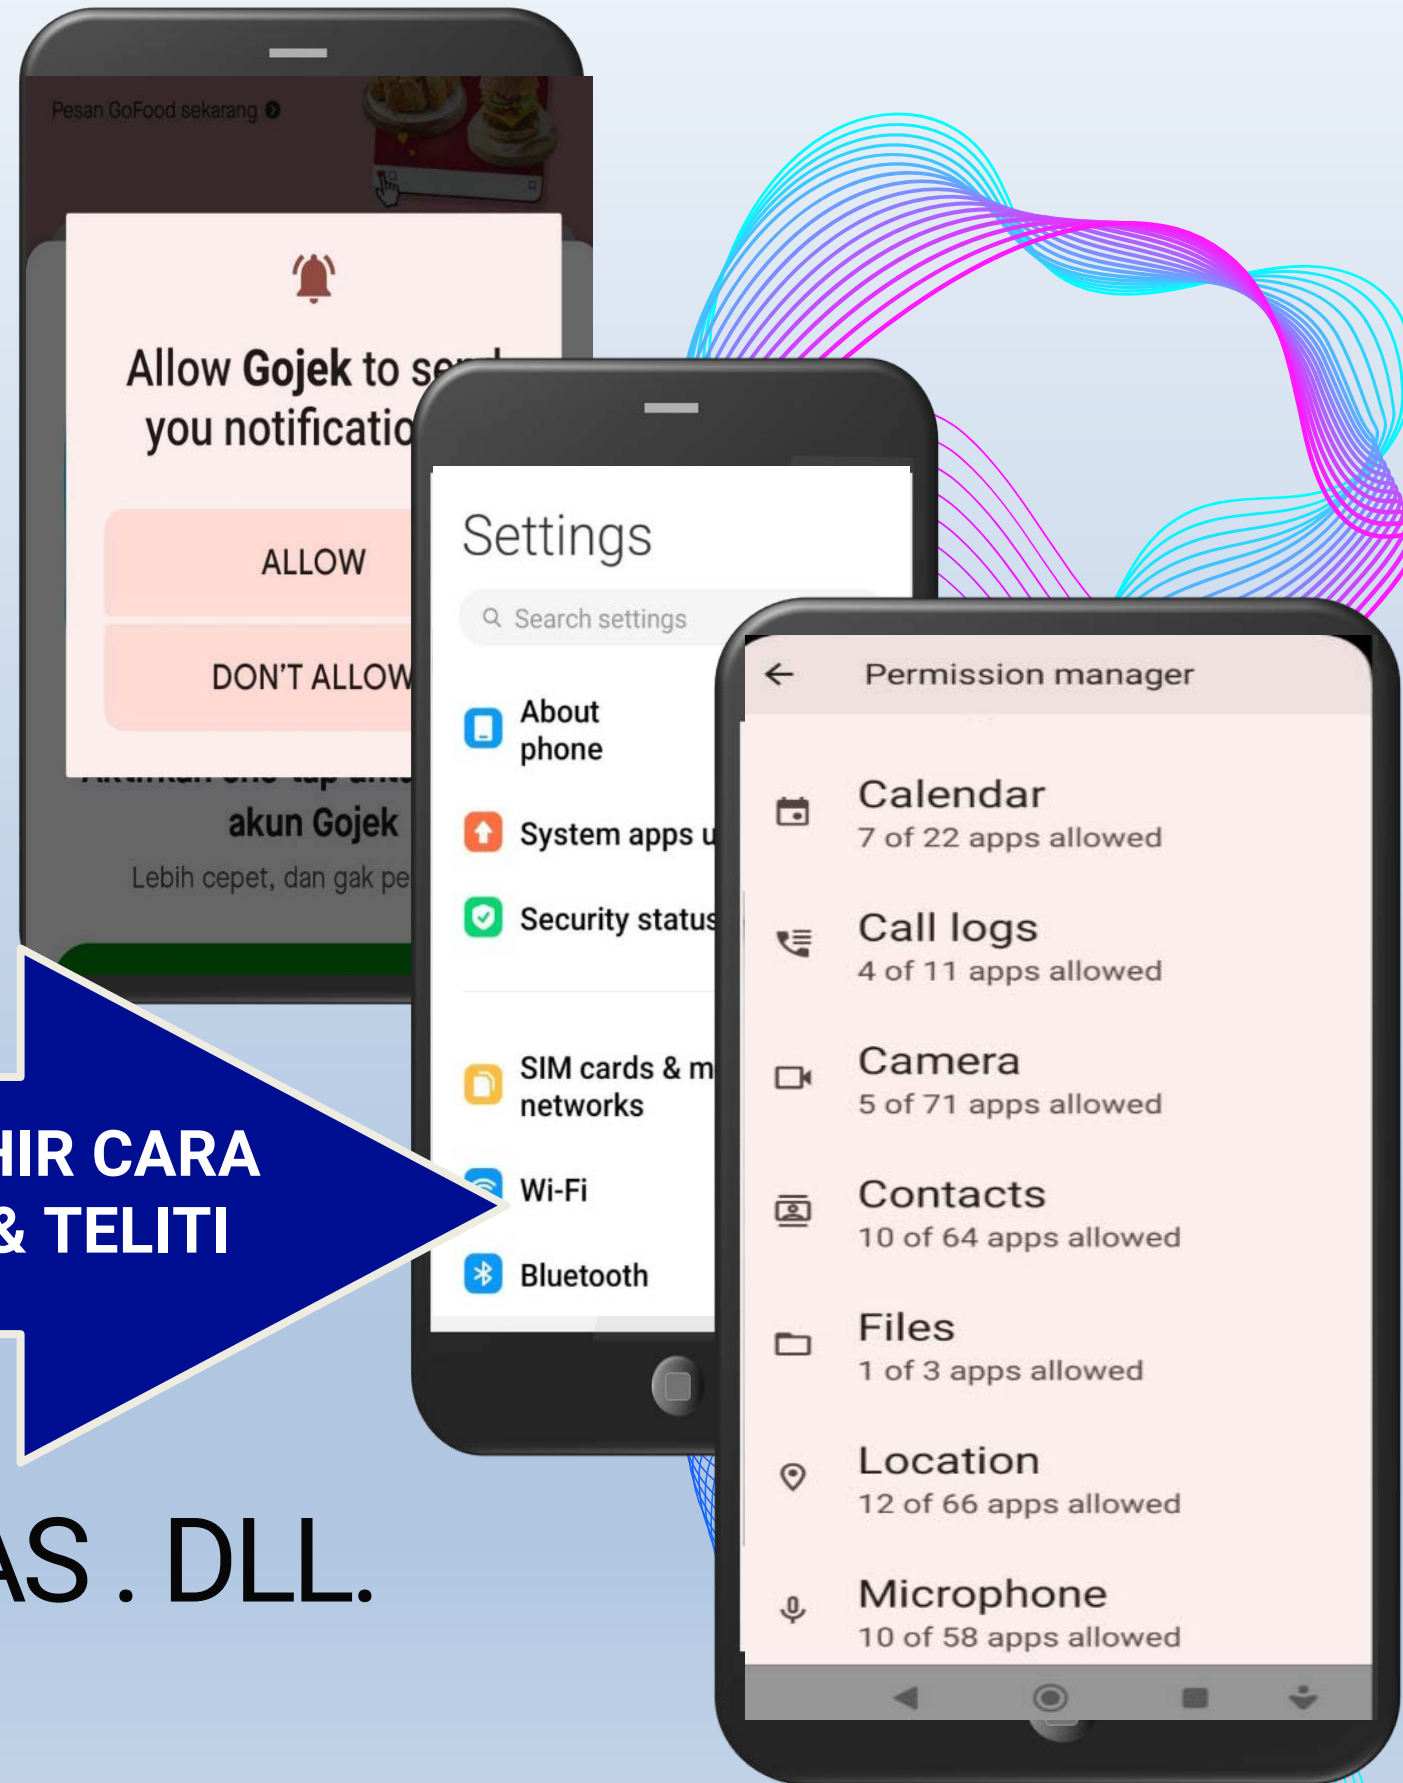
Pesan GoFood sekarang

Allow Gojek to se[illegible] you notificatio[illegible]

ALLOW

DON'T ALLOW

akun Gojek

Lebih cepet, dan gak pe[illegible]

Settings

Search settings

About phone

System apps u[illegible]

Security status

SIM cards & m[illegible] networks

Wi-Fi

Bluetooth

Permission manager

Calendar
7 of 22 apps allowed

Call logs
4 of 11 apps allowed

Camera
5 of 71 apps allowed

Contacts
10 of 64 apps allowed

Files
1 of 3 apps allowed

Location
12 of 66 apps allowed

Microphone
10 of 58 apps allowed

HIR CARA
& TELITI

AS . DLL.